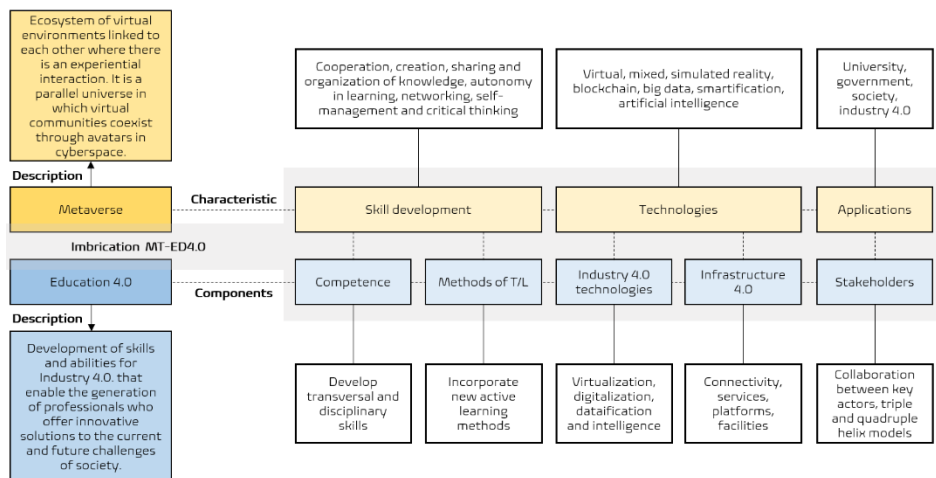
Ecosystem of virtual environments linked to each other where there is an experiential interaction. It is a parallel universe in which virtual communities coexist through avatars in cyberspace.

Description

Metaverse

Characteristic

Imbrication MT-ED4.0

Education 4.0

Components

Description

Development of skills and abilities for Industry 4.0. that enable the generation of professionals who offer innovative solutions to the current and future challenges of society.

Cooperation, creation, sharing and organization of knowledge, autonomy in learning, networking, self-management and critical thinking

Virtual, mixed, simulated reality, blockchain, big data, smartification, artificial intelligence

University, government, society, industry 4.0

Skill development

Technologies

Applications

Competence

Methods of T/L

Industry 4.0 technologies

Infrastructure 4.0

Stakeholders

Develop transversal and disciplinary skills

Incorporate new active learning methods

Virtualization, digitalization, dataification and intelligence

Connectivity, services, platforms, facilities

Collaboration between key actors, triple and quadruple helix models